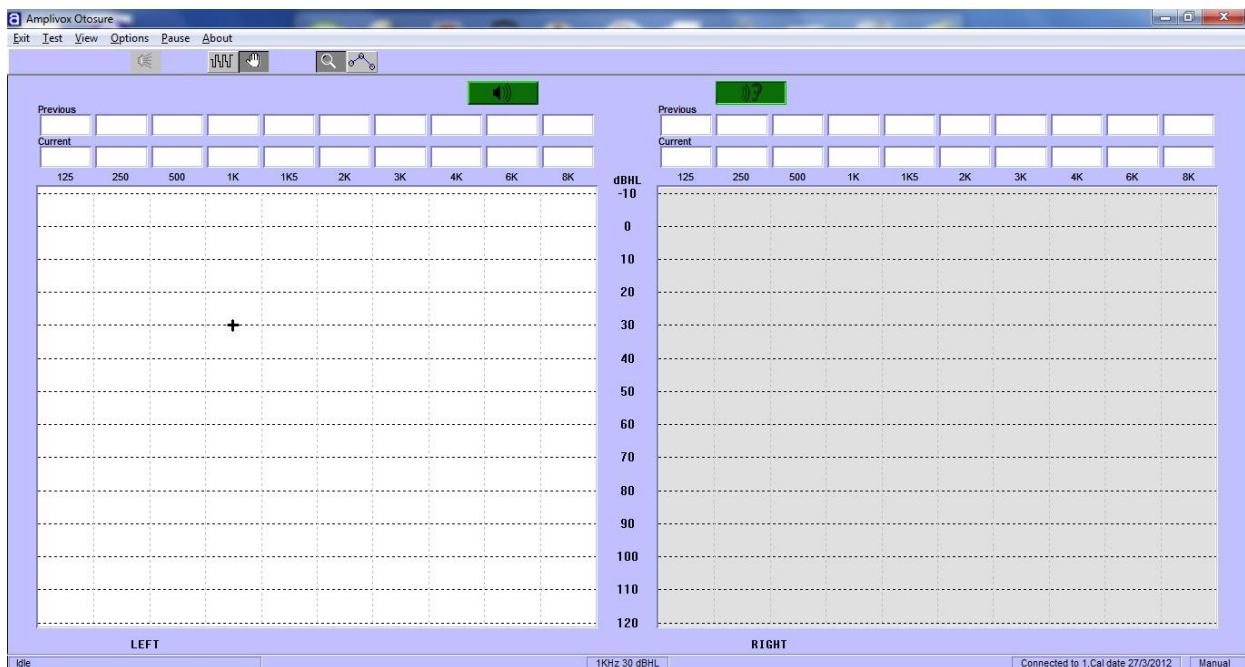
Amplivox Otosure

Exit Test View Options Pause About

Previous

Current

| 125 | 250 | 500 | 1K | 1K5 | 2K | 3K | 4K | 6K | 8K |
|---|---|---|---|---|---|---|---|---|---|

dBHL
-10
0
10
20
30
40
50
60
70
80
90
100
110
120

Previous

Current

| 125 | 250 | 500 | 1K | 1K5 | 2K | 3K | 4K | 6K | 8K |
|---|---|---|---|---|---|---|---|---|---|

LEFT

RIGHT

Idle

1KHz 30 dBHL

Connected to 1.Cal date 27/3/2012

Manual